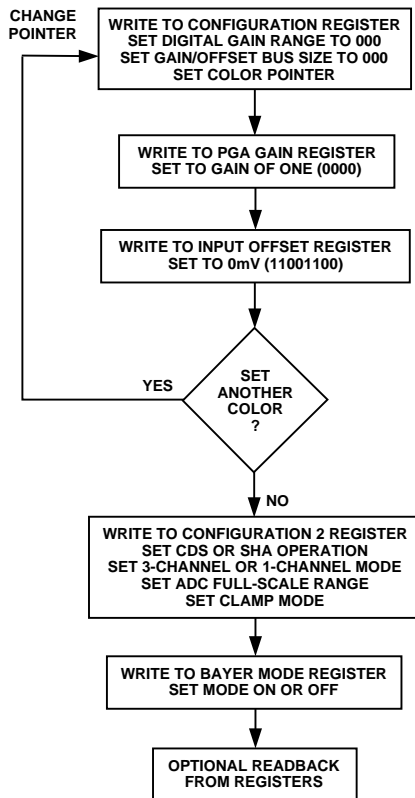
CHANGE POINTER

WRITE TO CONFIGURATION REGISTER
SET DIGITAL GAIN RANGE TO 000
SET GAIN/OFFSET BUS SIZE TO 000
SET COLOR POINTER

WRITE TO PGA GAIN REGISTER
SET TO GAIN OF ONE (0000)

WRITE TO INPUT OFFSET REGISTER
SET TO 0mV (11001100)

YES

SET ANOTHER COLOR ?

NO

WRITE TO CONFIGURATION 2 REGISTER
SET CDS OR SHA OPERATION
SET 3-CHANNEL OR 1-CHANNEL MODE
SET ADC FULL-SCALE RANGE
SET CLAMP MODE

WRITE TO BAYER MODE REGISTER
SET MODE ON OR OFF

OPTIONAL READBACK
FROM REGISTERS